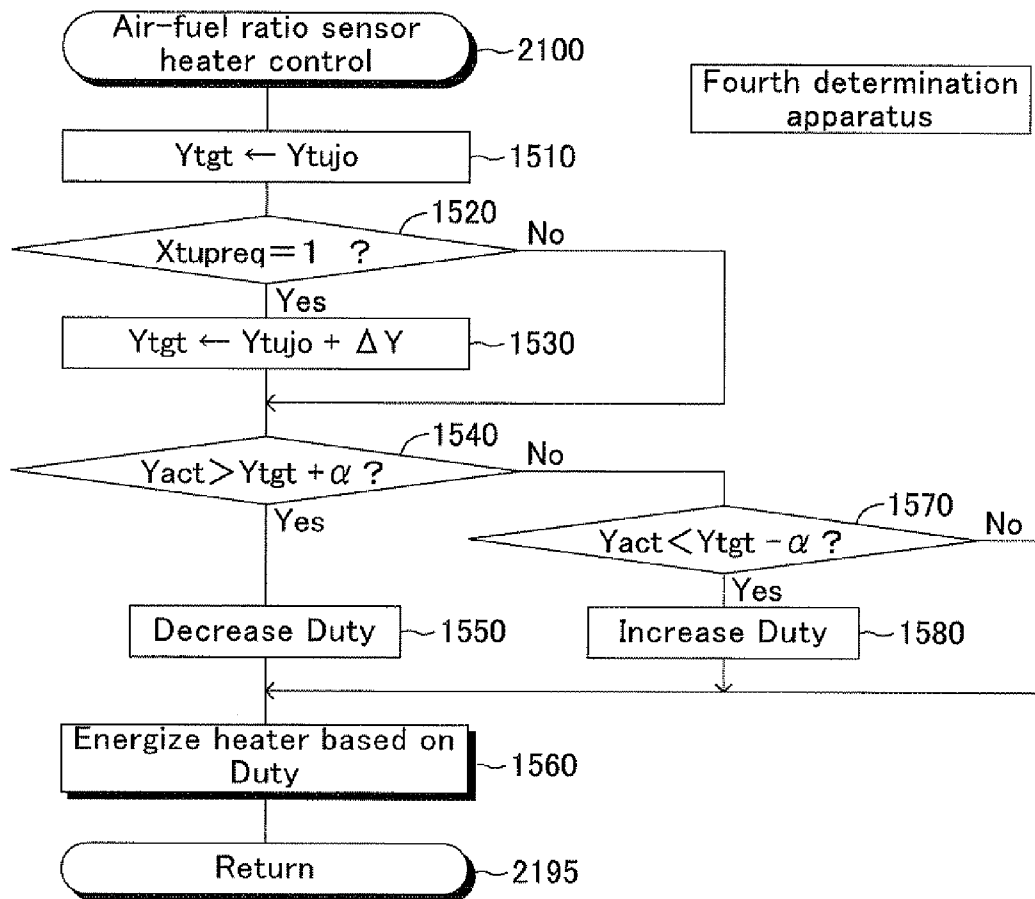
Air-fuel ratio sensor heater control
2100

Fourth determination apparatus

Ytgt ← Ytujo
1510

1520
Xtupreq = 1 ?
No
Yes

Ytgt ← Ytujo + $\Delta$Y
1530

1540
Yact > Ytgt + $\alpha$ ?
No
Yes

1570
Yact < Ytgt − $\alpha$ ?
No
Yes

Decrease Duty
1550

Increase Duty
1580

Energize heater based on Duty
1560

Return
2195